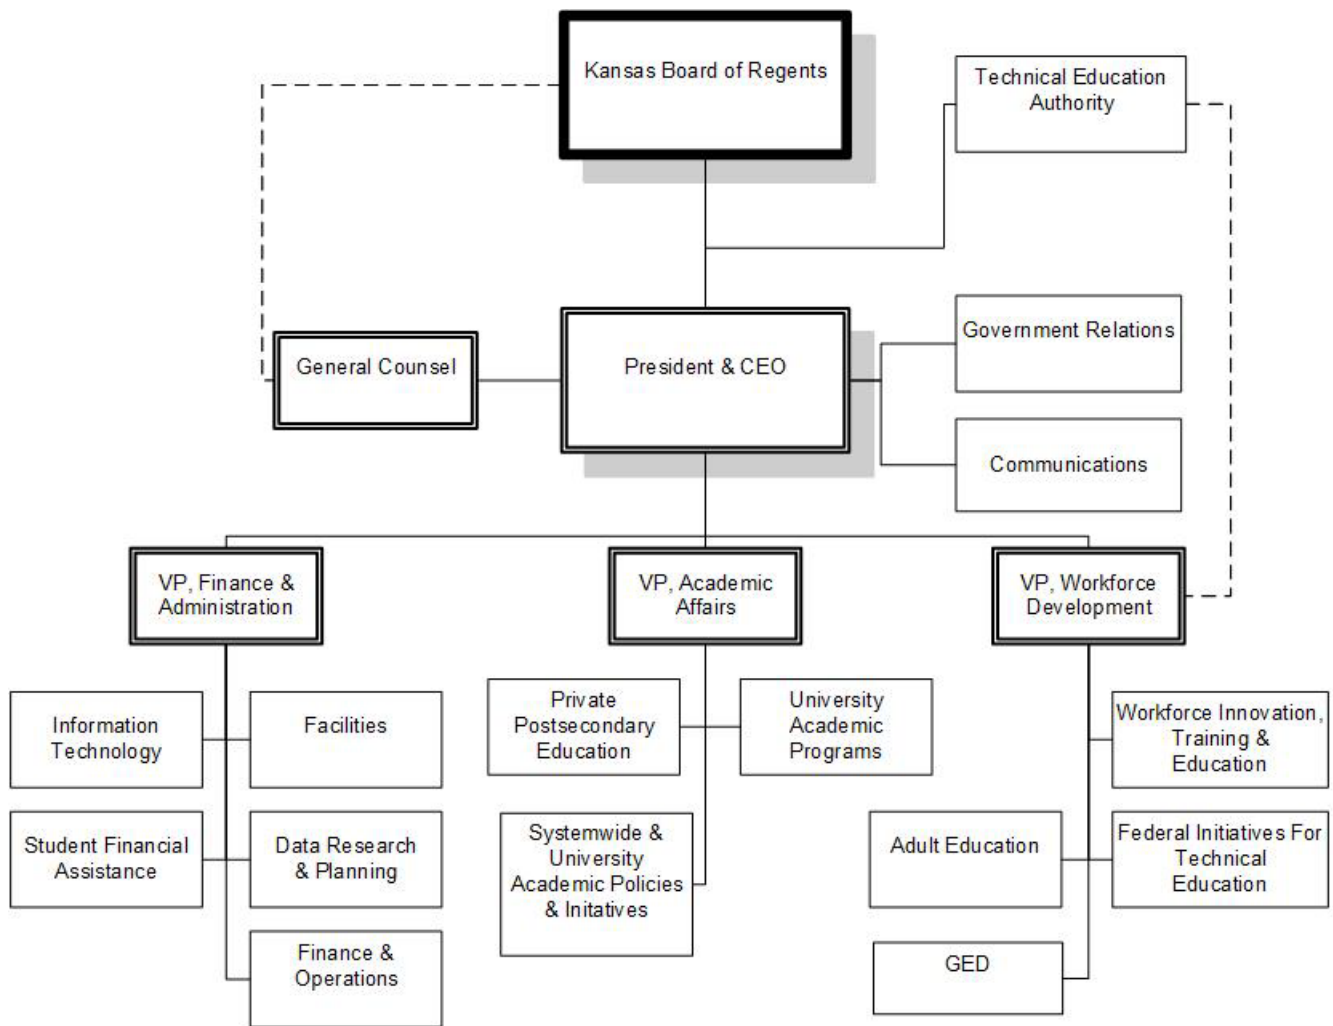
Kansas Board of Regents

Technical Education Authority

General Counsel

President & CEO

Government Relations

Communications

VP, Finance & Administration

VP, Academic Affairs

VP, Workforce Development

Information Technology

Facilities

Student Financial Assistance

Data Research & Planning

Finance & Operations

Private Postsecondary Education

University Academic Programs

Systemwide & University Academic Policies & Initatives

Workforce Innovation, Training & Education

Adult Education

Federal Initiatives For Technical Education

GED